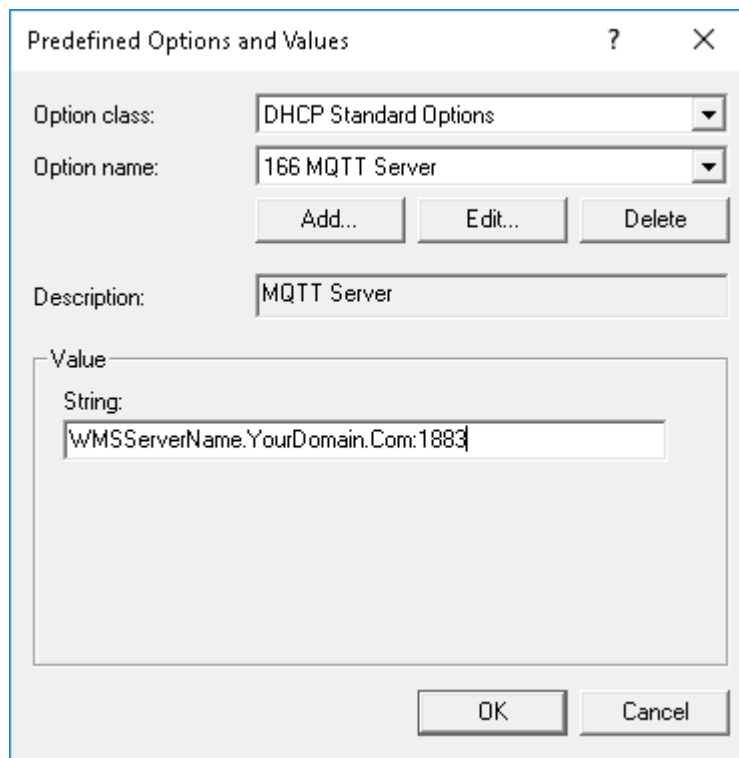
Predefined Options and Values

?

X

Option class:

DHCP Standard Options

Option name:

166 MQTT Server

Add...

Edit...

Delete

Description:

MQTT Server

Value

String:

WMSServerName.YourDomain.Com:1883

OK

Cancel